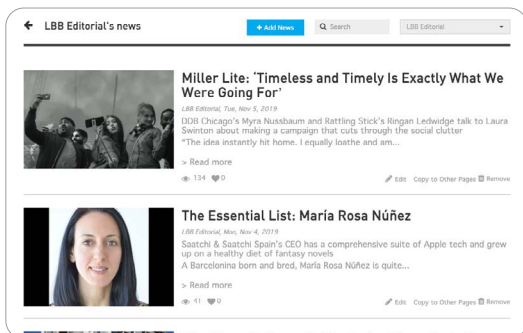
← LBB Editorial's news

+ Add News

Search

LBB Editorial

Miller Lite: 'Timeless and Timely Is Exactly What We Were Going For'

LBB Editorial, Tue, Nov 5, 2019

DDB Chicago's Myra Nussbaum and Rattling Stick's Ringan Ledwidge talk to Laura Swinton about making a campaign that cuts through the social clutter

"The idea instantly hit home. I equally loathe and am...

> Read more

134 0

Edit Copy to Other Pages Remove

The Essential List: María Rosa Núñez

LBB Editorial, Mon, Nov 4, 2019

Saatchi & Saatchi Spain's CEO has a comprehensive suite of Apple tech and grew up on a healthy diet of fantasy novels

A Barcelona born and bred, María Rosa Núñez is quite...

> Read more

41 0

Edit Copy to Other Pages Remove